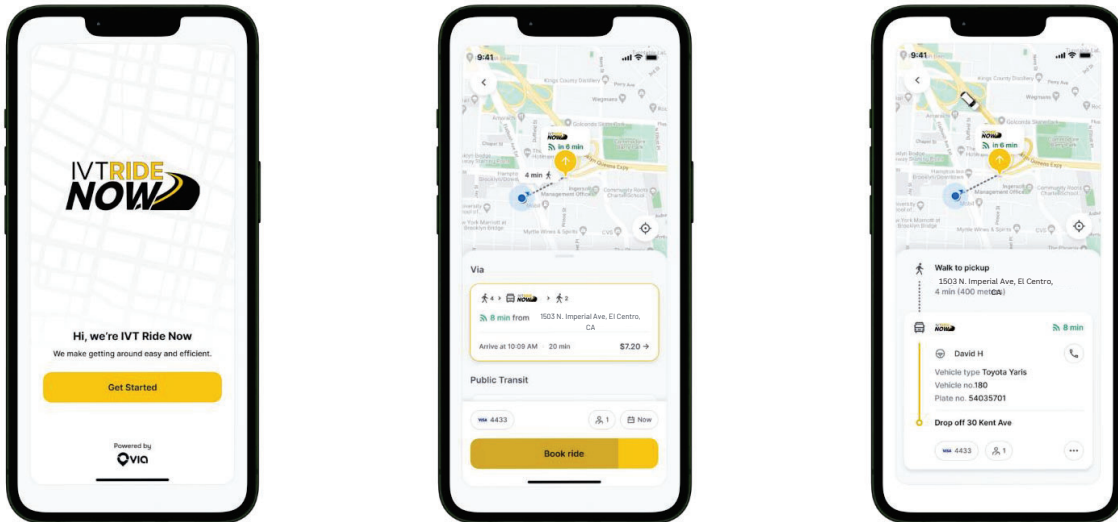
IVT RIDE NOW

Hi, we're IVT Ride Now

We make getting around easy and efficient.

Get Started

Powered by

via

9:41

Kings County Distillery

Wagmans

in 6 min

4 min

Via

4 > NOW > 2

8 min from 1503 N. Imperial Ave, El Centro, CA

Arrive at 10:08 AM · 20 min $7.20 →

Public Transit

VISA 4433

1

Now

Book ride

9:41

Kings County Distillery

Wagmans

in 6 min

Walk to pickup

1503 N. Imperial Ave, El Centro, 4 min (400 meters)

NOW

8 min

David H

Vehicle type Toyota Yaris

Vehicle no.180

Plate no. 54035701

Drop off 30 Kent Ave

VISA 4433

1